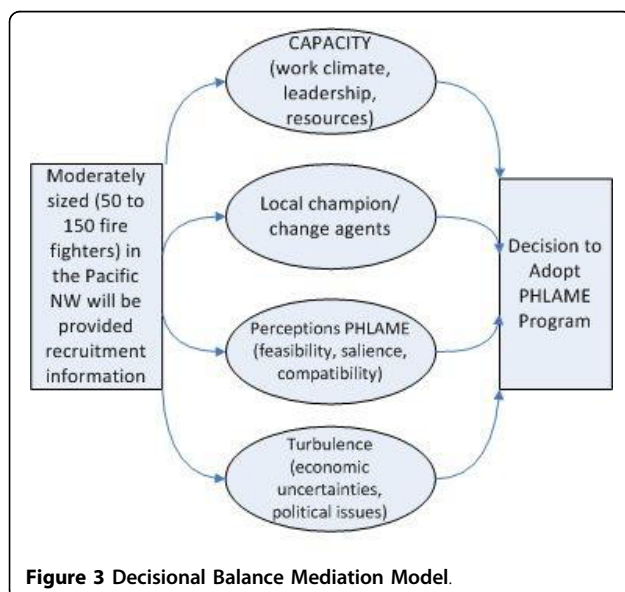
Moderately sized (50 to 150 fire fighters) in the Pacific NW will be provided recruitment information

CAPACITY (work climate, leadership, resources)

Local champion/ change agents

Perceptions PHLAME (feasibility, salience, compatibility)

Turbulence (economic uncertainties, political issues)

Decision to Adopt PHLAME Program

**Figure 3** Decisional Balance Mediation Model.